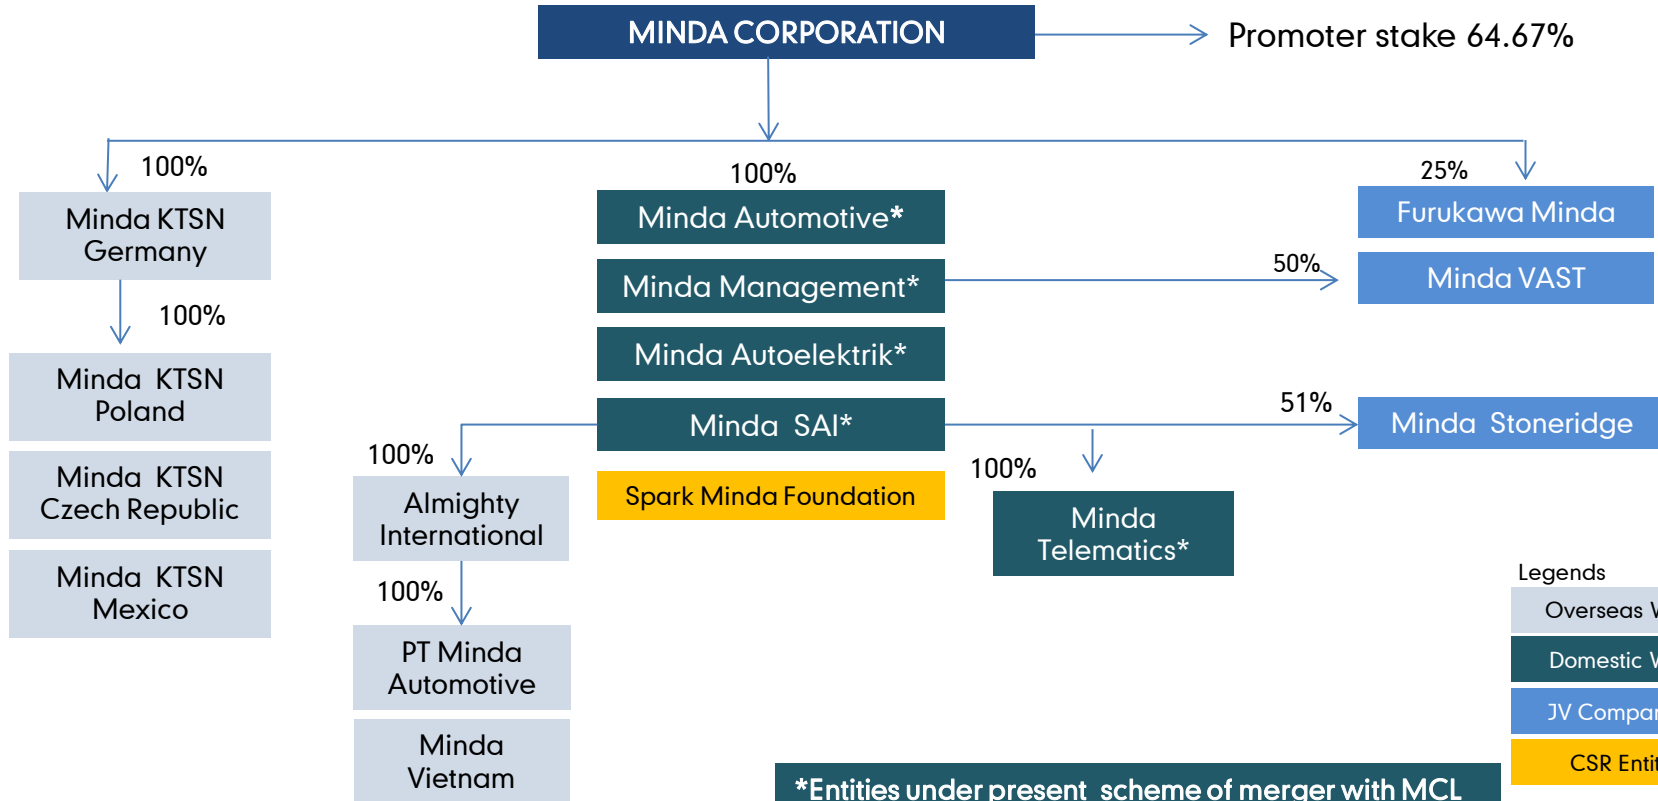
MINDA CORPORATION

Promoter stake 64.67%

100%

Minda KTSN Germany

100%

Minda KTSN Poland

Minda KTSN Czech Republic

Minda KTSN Mexico

100%

Minda Automotive*

Minda Management*

Minda Autoelektrik*

Minda SAI*

Spark Minda Foundation

100%

Almighty International

100%

PT Minda Automotive

Minda Vietnam

25%

Furukawa Minda

50%

Minda VAST

51%

Minda Stoneridge

100%

Minda Telematics*

Legends

Overseas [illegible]

Domestic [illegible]

JV Compa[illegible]

CSR Enti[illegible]

*Entities under present scheme of merger with MCL